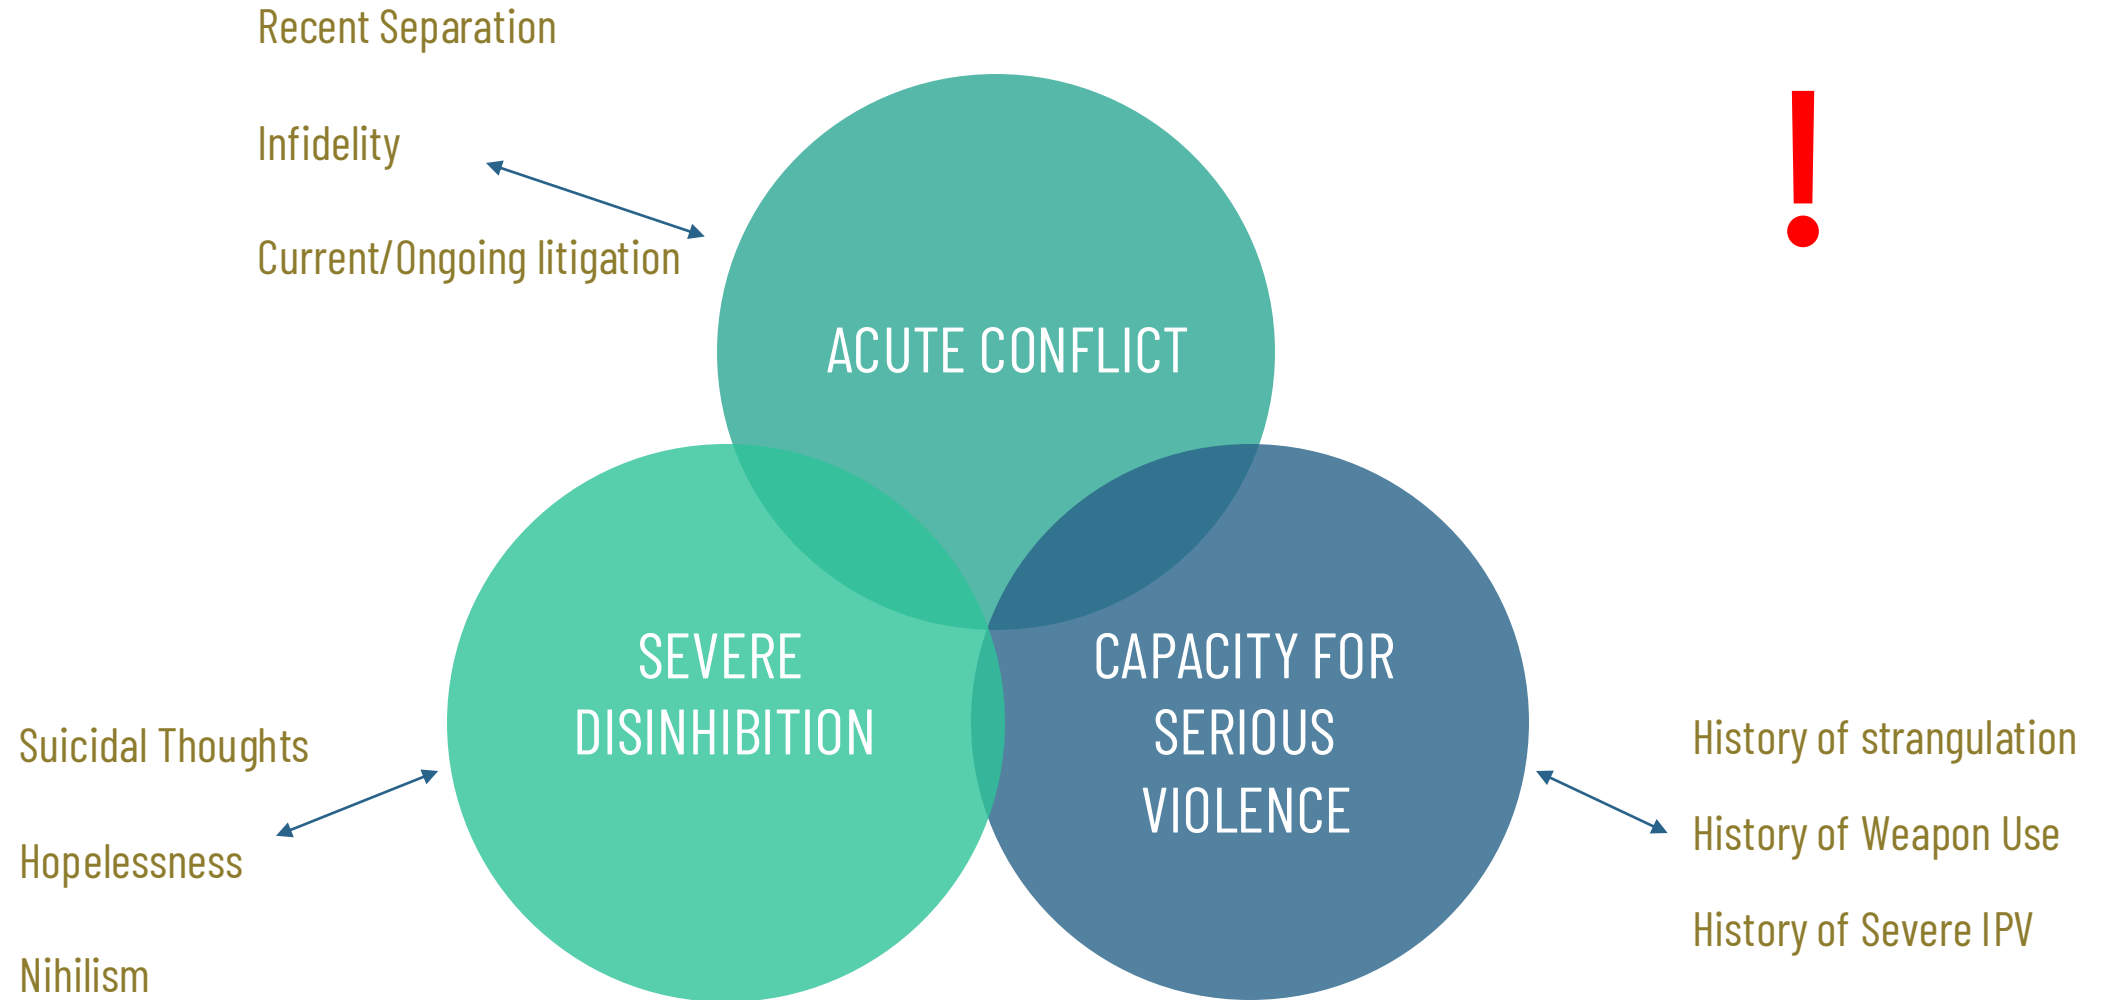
Recent Separation

Infidelity

Current/Ongoing litigation

ACUTE CONFLICT

!

SEVERE DISINHIBITION

CAPACITY FOR SERIOUS VIOLENCE

Suicidal Thoughts

Hopelessness

Nihilism

History of strangulation

History of Weapon Use

History of Severe IPV